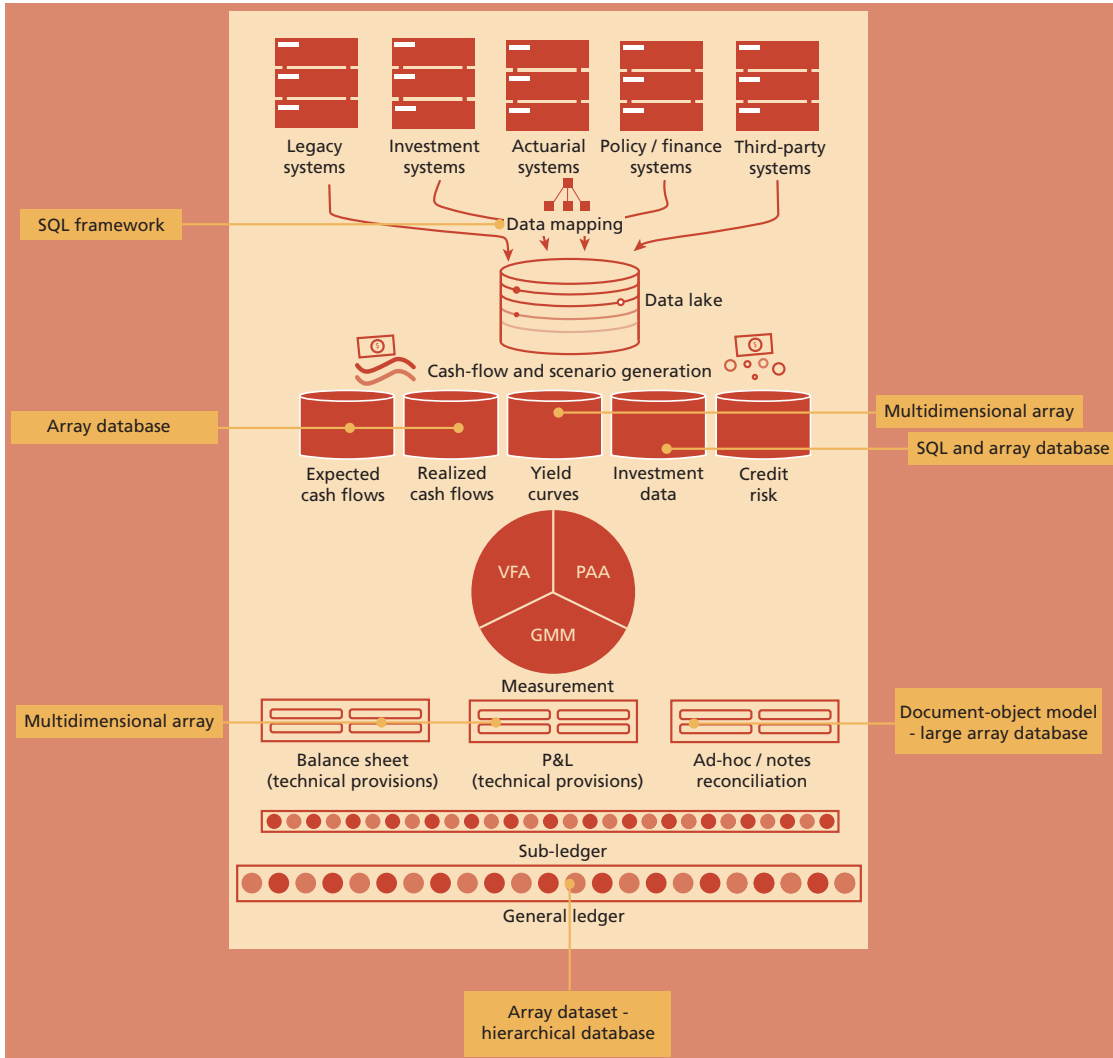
Legacy systems

Investment systems

Actuarial systems

Policy / finance systems

Third-party systems

SQL framework

Data mapping

Data lake

Cash-flow and scenario generation

Array database

Multidimensional array

SQL and array database

Expected cash flows

Realized cash flows

Yield curves

Investment data

Credit risk

VFA

PAA

GMM

Measurement

Multidimensional array

Document-object model - large array database

Balance sheet (technical provisions)

P&L (technical provisions)

Ad-hoc / notes reconciliation

Sub-ledger

General ledger

Array dataset - hierarchical database